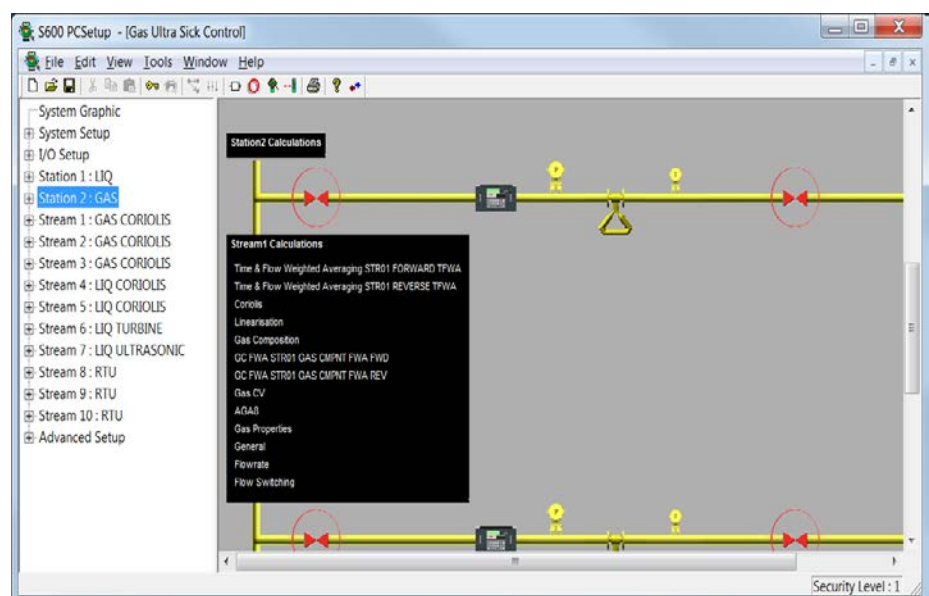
S600 PCSetup - [Gas Ultra Sick Control]

File Edit View Tools Window Help

System Graphic
System Setup
I/O Setup
Station 1 : LIQ
Station 2 : GAS
Stream 1 : GAS CORIOLIS
Stream 2 : GAS CORIOLIS
Stream 3 : GAS CORIOLIS
Stream 4 : LIQ CORIOLIS
Stream 5 : LIQ CORIOLIS
Stream 6 : LIQ TURBINE
Stream 7 : LIQ ULTRASONIC
Stream 8 : RTU
Stream 9 : RTU
Stream 10 : RTU
Advanced Setup

Station2 Calculations

Stream1 Calculations
Time & Flow Weighted Averaging STR01 FORWARD TFWA
Time & Flow Weighted Averaging STR01 REVERSE TFWA
Coriolis
Linearisation
Gas Composition
GC FWA STR01 GAS CMPNT FWA FWD
GC FWA STR01 GAS CMPNT FWA REV
Gas CV
AGA8
Gas Properties
General
Flowrate
Flow Switching

Security Level : 1